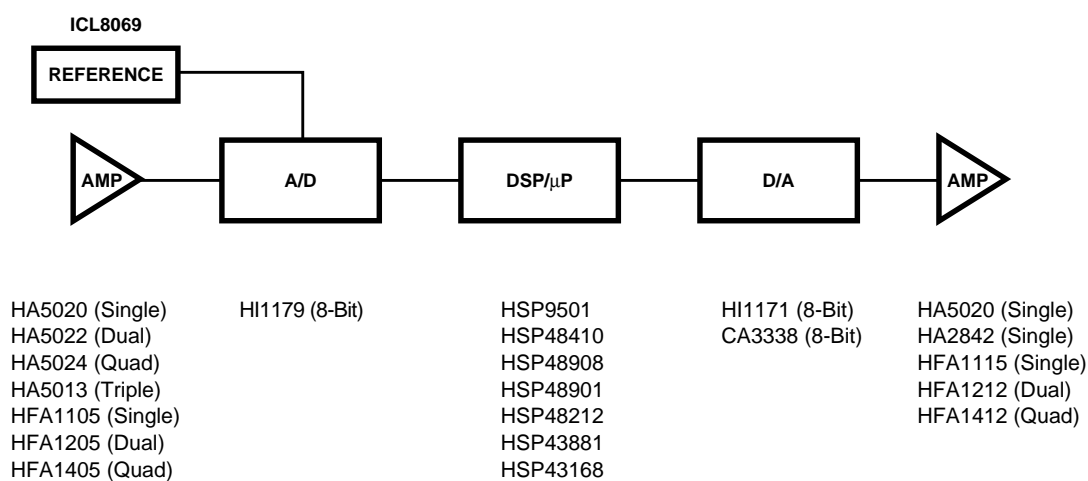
ICL8069

REFERENCE

AMP

A/D

DSP/$\mu$P

D/A

AMP

HA5020 (Single)
HA5022 (Dual)
HA5024 (Quad)
HA5013 (Triple)
HFA1105 (Single)
HFA1205 (Dual)
HFA1405 (Quad)

HI1179 (8-Bit)

HSP9501
HSP48410
HSP48908
HSP48901
HSP48212
HSP43881
HSP43168

HI1171 (8-Bit)
CA3338 (8-Bit)

HA5020 (Single)
HA2842 (Single)
HFA1115 (Single)
HFA1212 (Dual)
HFA1412 (Quad)